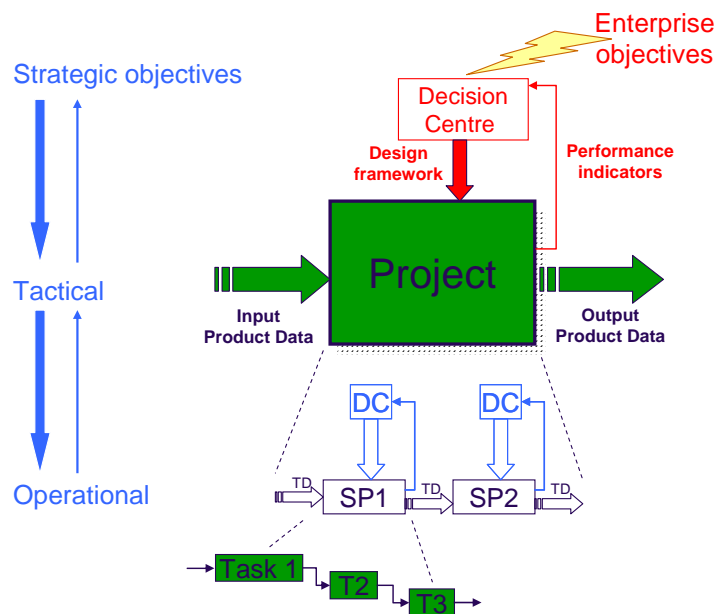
Strategic objectives

Tactical

Operational

Enterprise objectives

Decision Centre

Design framework

Performance indicators

Project

Input Product Data

Output Product Data

DC

DC

TD

SP1

TD

SP2

TD

Task 1

T2

T3